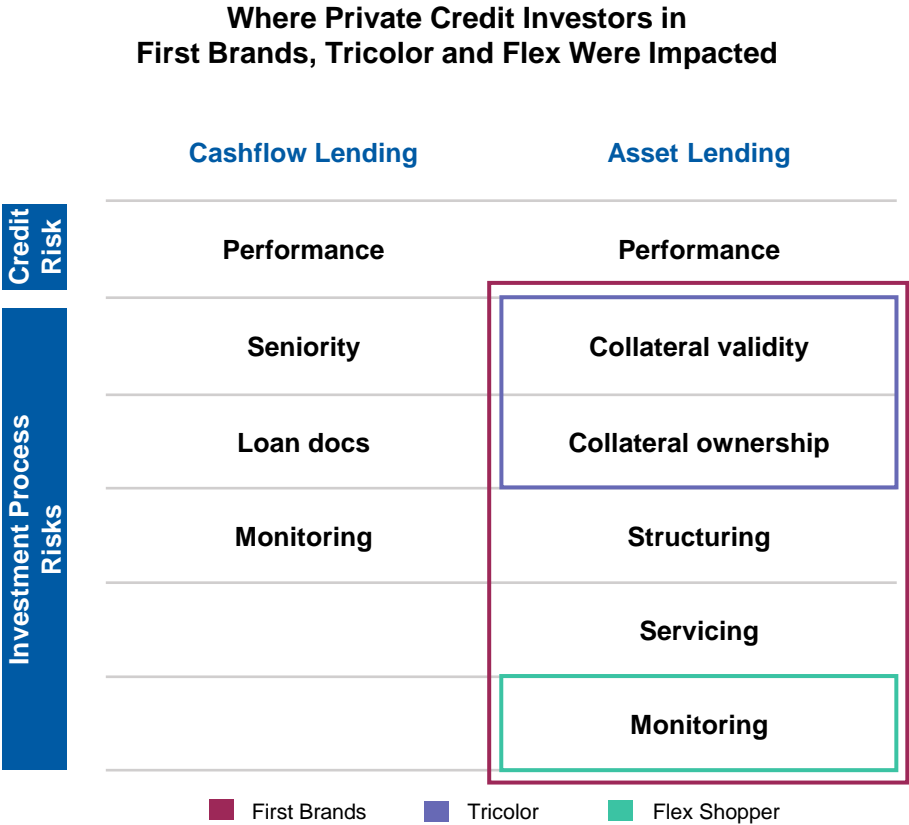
Where Private Credit Investors in First Brands, Tricolor and Flex Were Impacted

| | Cashflow Lending | Asset Lending |
|---|---|---|
| Credit Risk | Performance | Performance |
| Investment Process Risks | Seniority | Collateral validity |
| | Loan docs | Collateral ownership |
| | Monitoring | Structuring |
| | | Servicing |
| | | Monitoring |

First Brands Tricolor Flex Shopper